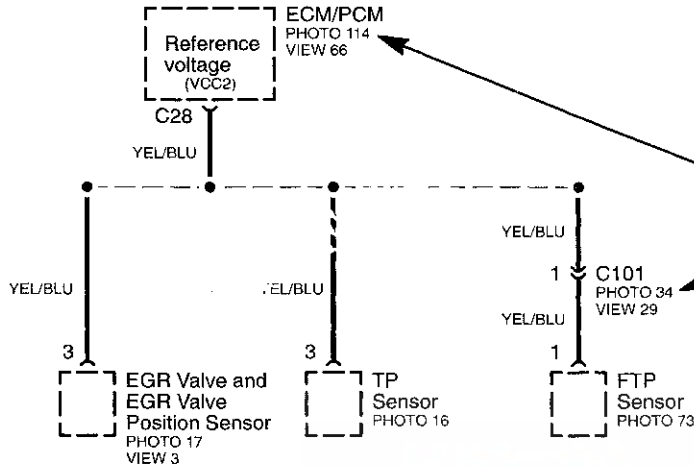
Reference voltage (VCC2)

ECM/PCM
PHOTO 114
VIEW 66

C28

YEL/BLU

YEL/BLU

YEL/BLU

YEL/BLU

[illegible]EL/BLU

1 C101
PHOTO 34
VIEW 29

YEL/BLU

3

3

1

EGR Valve and EGR Valve Position Sensor
PHOTO 17
VIEW 3

TP Sensor
PHOTO 16

FTP Sensor
PHOTO 73